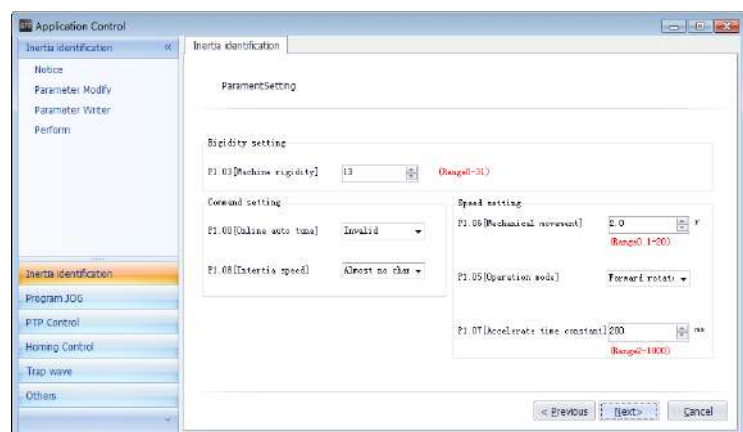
Application Control

Inertia identification «

Notice
Parameter Modify
Parameter Writer
Perform

Inertia identification
Program JOG
PTP Control
Homing Control
Trap wave
Others

Inertia identification

ParamentSetting

Rigidity setting

P1.03[Machine rigidity] 13 (Range0-31)

Command setting

P1.00[Online auto tune] Invalid

P1.08[Intertia speed] Almost no char

Speed setting

P1.06[Mechanical movement] 2.0 r
(Range0.1-20)

P1.05[Operation mode] Forward rotati

P1.07[Accelerate time constant] 200 ms
(Range2-1000)

< Previous Next> Cancel